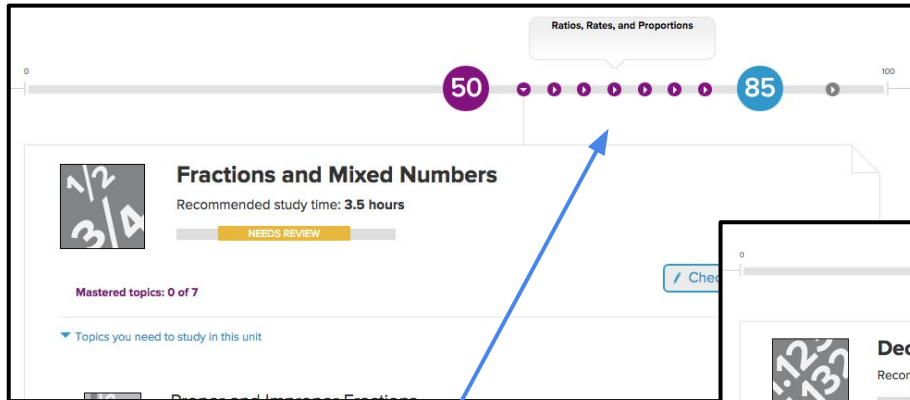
Ratios, Rates, and Proportions

0

50

85

100

1/2
3/4

Fractions and Mixed Numbers

Recommended study time: 3.5 hours

NEEDS REVIEW

Mastered topics: 0 of 7

Chec

Topics you need to study in this unit

Proper and Improper Fractions

0

Dec

Recon